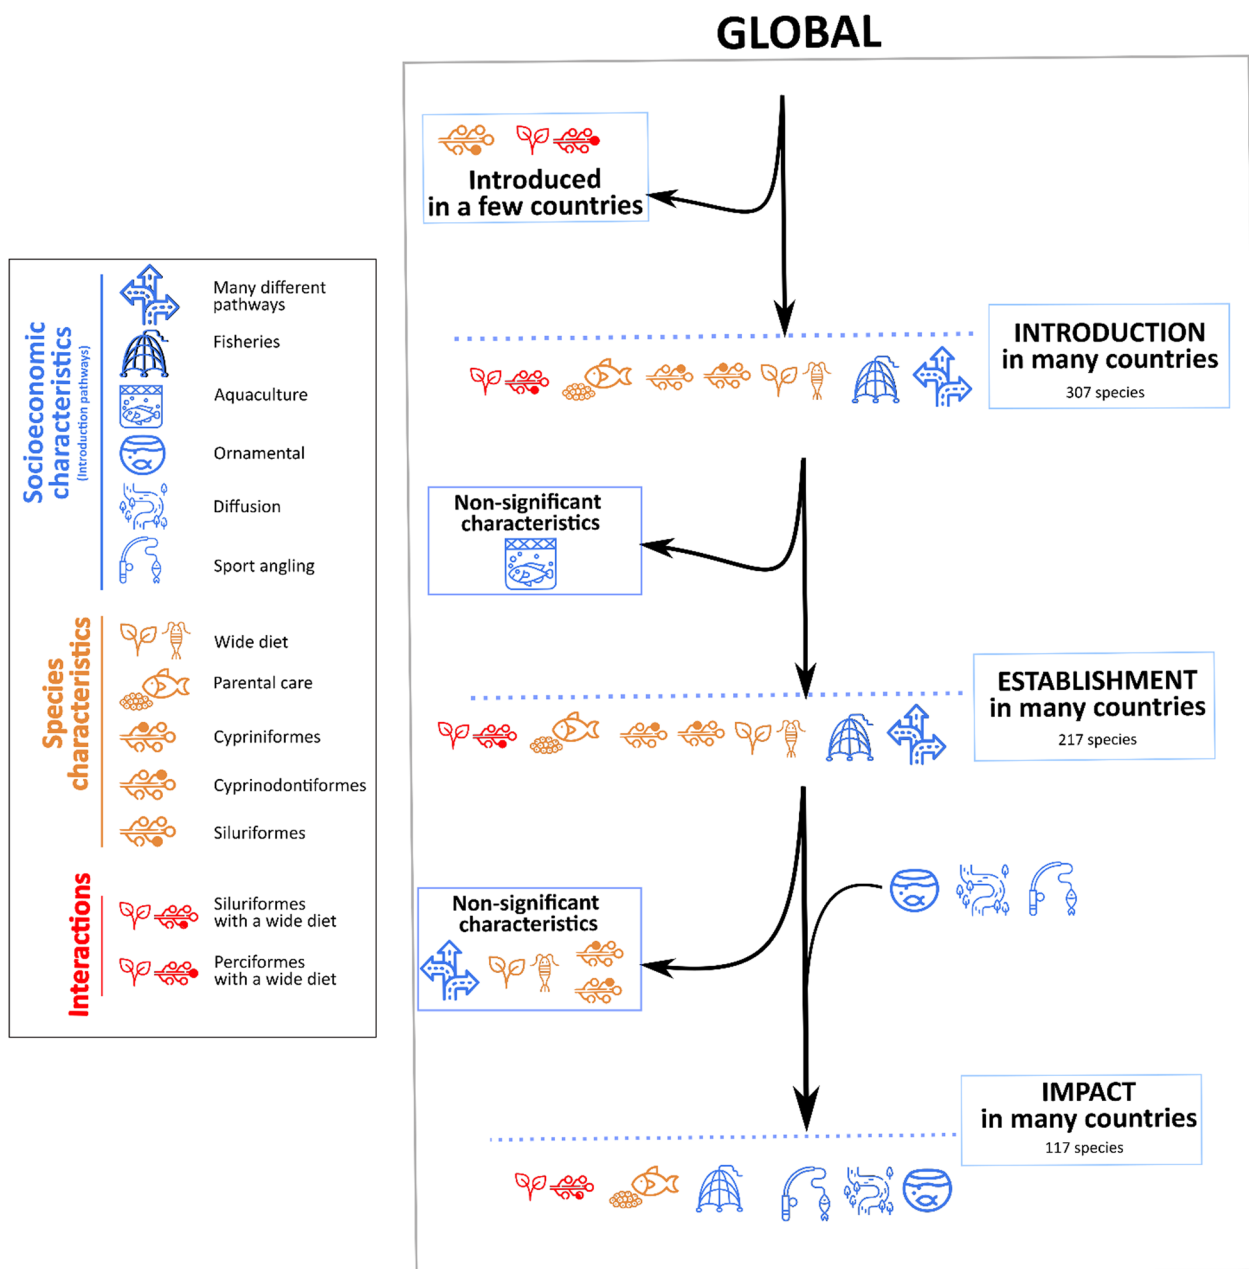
GLOBAL

Introduced in a few countries

INTRODUCTION in many countries
307 species

Non-significant characteristics

ESTABLISHMENT in many countries
217 species

Non-significant characteristics

IMPACT in many countries
117 species

Socioeconomic characteristics
(Introduction pathways)

Many different pathways

Fisheries

Aquaculture

Ornamental

Diffusion

Sport angling

Species characteristics

Wide diet

Parental care

Cypriniformes

Cyprinodontiformes

Siluriformes

Interactions

Siluriformes with a wide diet

Perciformes with a wide diet